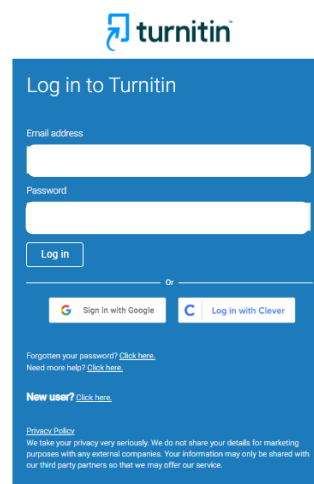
turnitin

Log in to Turnitin

Email address

Password

Log in

Or

Sign in with Google

Log in with Clever

Forgotten your password? Click here.
Need more help? Click here.

New user? Click here.

Privacy Policy
We take your privacy very seriously. We do not share your details for marketing purposes with any external companies. Your information may only be shared with our third party partners so that we may offer our service.